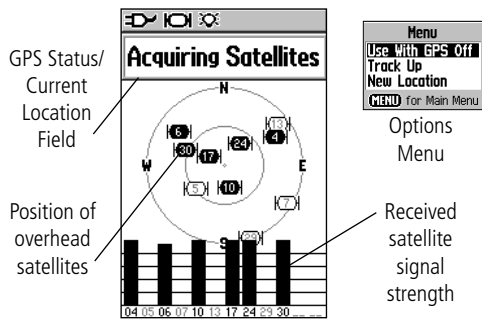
GPS Status/ Current Location Field

Acquiring Satellites

N
W
E
S

6
13
24
4
30
17
5
10
7
29

04 05 06 07 10 13 17 24 29 30

Position of overhead satellites

Received satellite signal strength

Menu
Use With GPS Off
Track Up
New Location
MENU for Main Menu

Options Menu